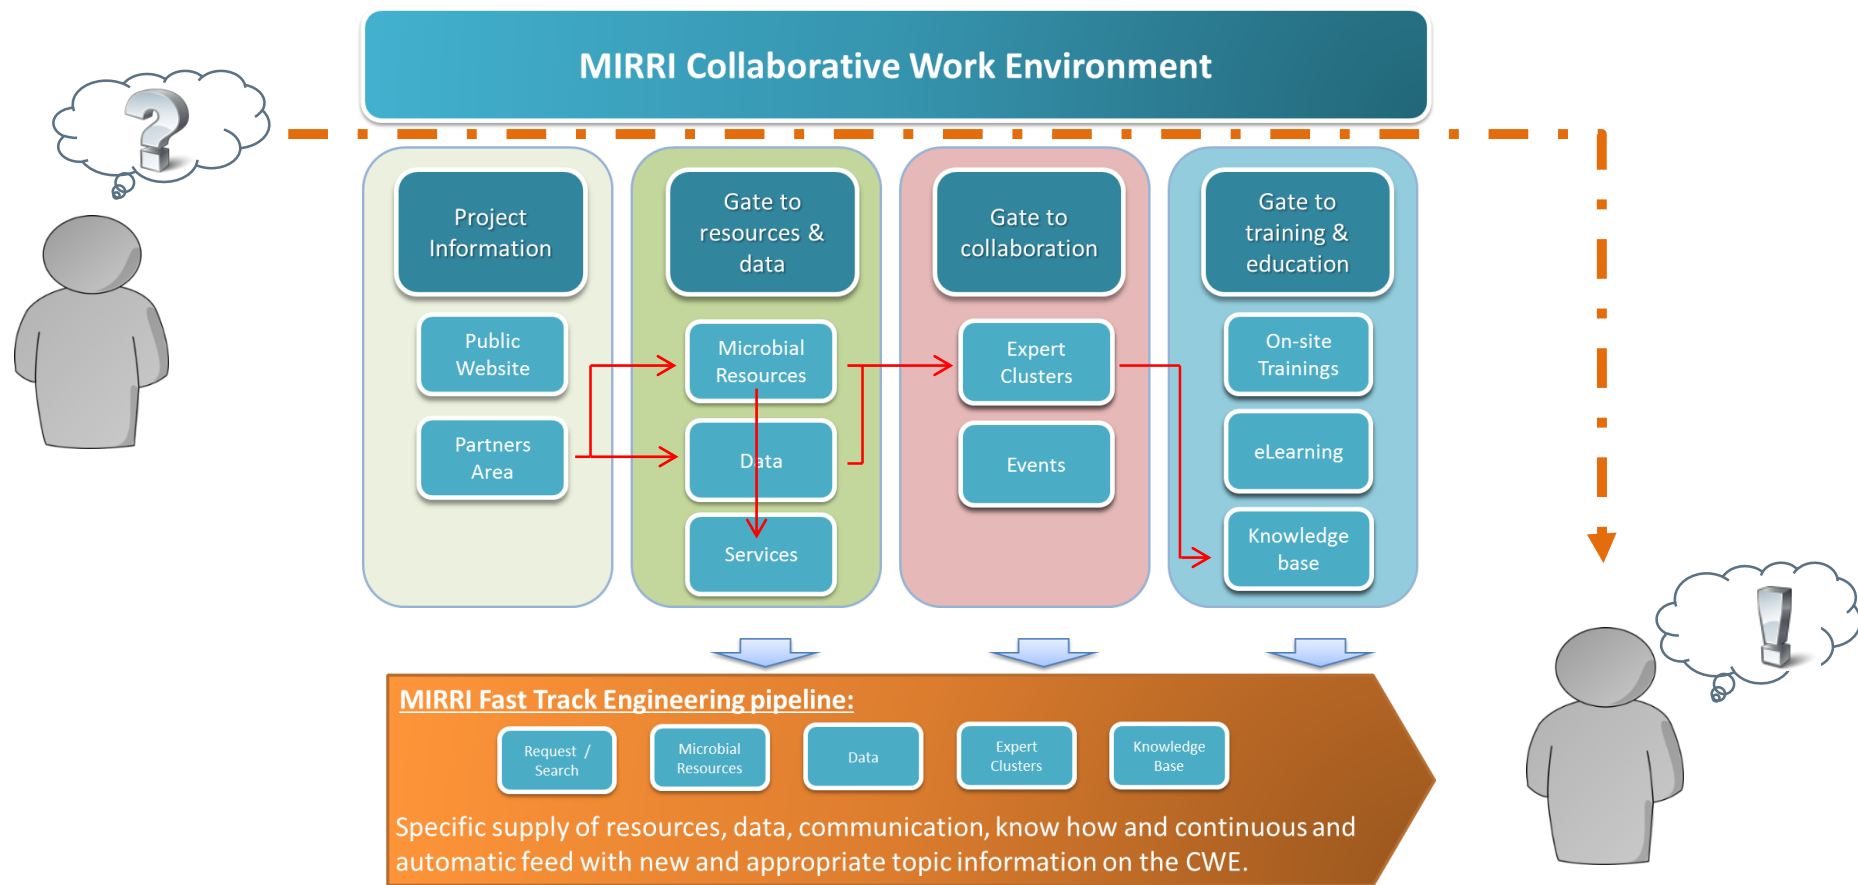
MIRRI Collaborative Work Environment

Project Information

Public Website

Partners Area

Gate to resources & data

Microbial Resources

Data

Services

Gate to collaboration

Expert Clusters

Events

Gate to training & education

On-site Trainings

eLearning

Knowledge base

MIRRI Fast Track Engineering pipeline:

Request / Search

Microbial Resources

Data

Expert Clusters

Knowledge Base

Specific supply of resources, data, communication, know how and continuous and automatic feed with new and appropriate topic information on the CWE.